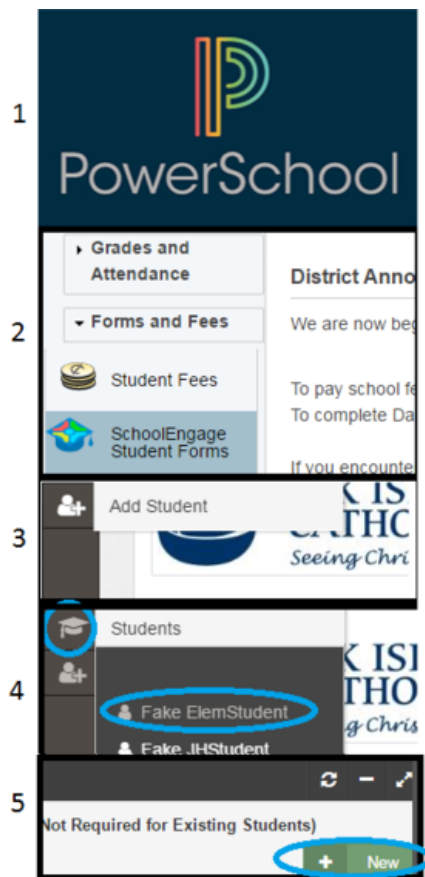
1

PowerSchool

2

Grades and Attendance

Forms and Fees

Student Fees

SchoolEngage Student Forms

District Anno

We are now beg

To pay school fe

To complete Da

If you encounte

3

Add Student

K IS

CATHO

Seeing Chri

4

Students

Fake ElemStudent

Fake JHStudent

K ISI

THO

g Chris

5

Not Required for Existing Students)

New